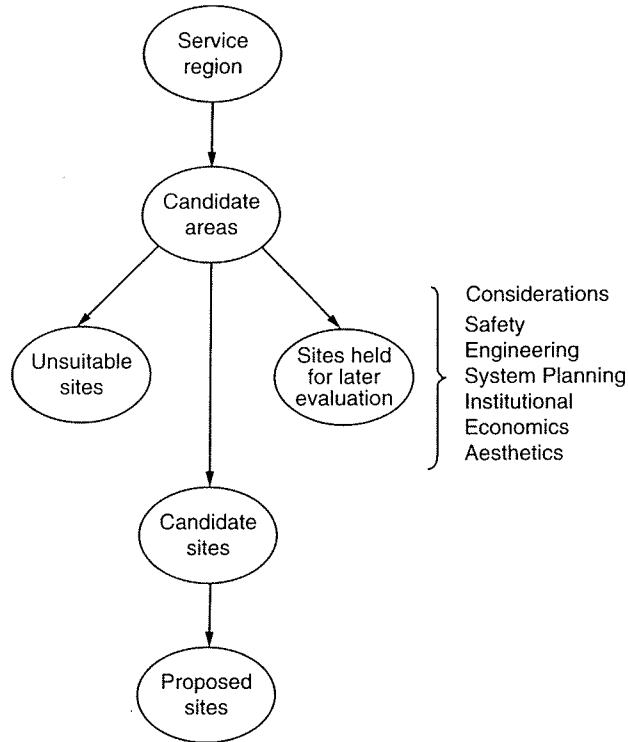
Service region

Candidate areas

Unsuitable sites

Sites held for later evaluation

Considerations
Safety
Engineering
System Planning
Institutional
Economics
Aesthetics

Candidate sites

Proposed sites